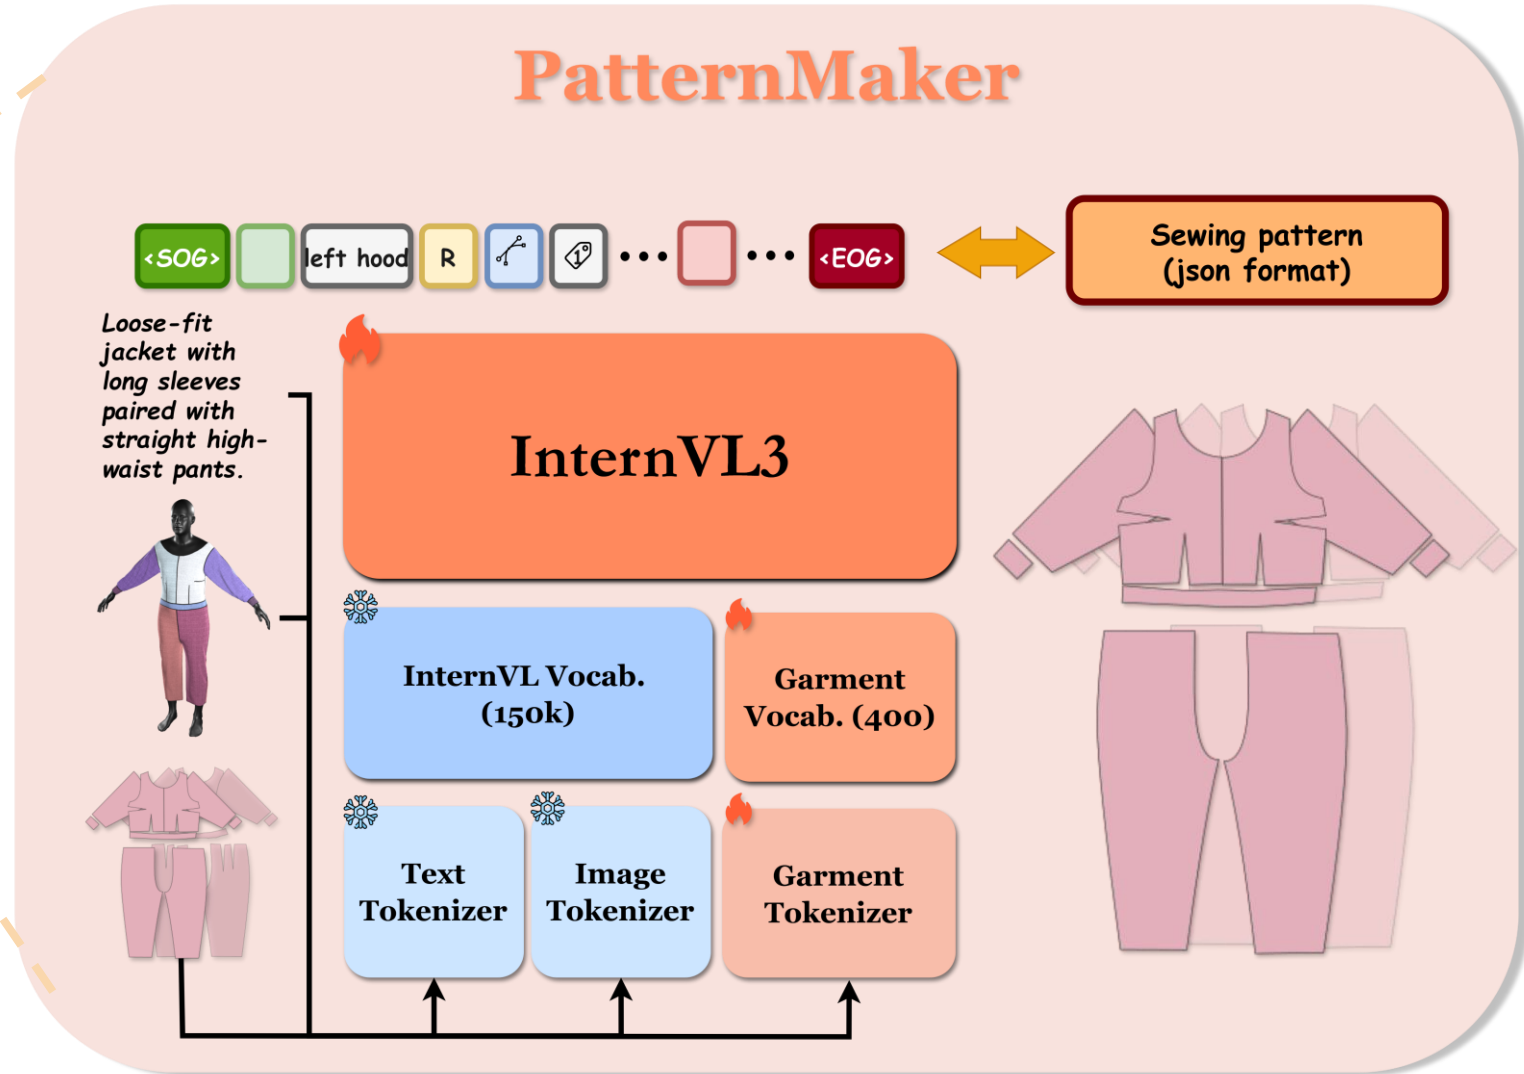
PatternMaker

<SOG> left hood R ... ... <EOG>

Sewing pattern (json format)

Loose-fit jacket with long sleeves paired with straight high-waist pants.

InternVL3

InternVL Vocab. (150k)

Garment Vocab. (400)

Text Tokenizer

Image Tokenizer

Garment Tokenizer